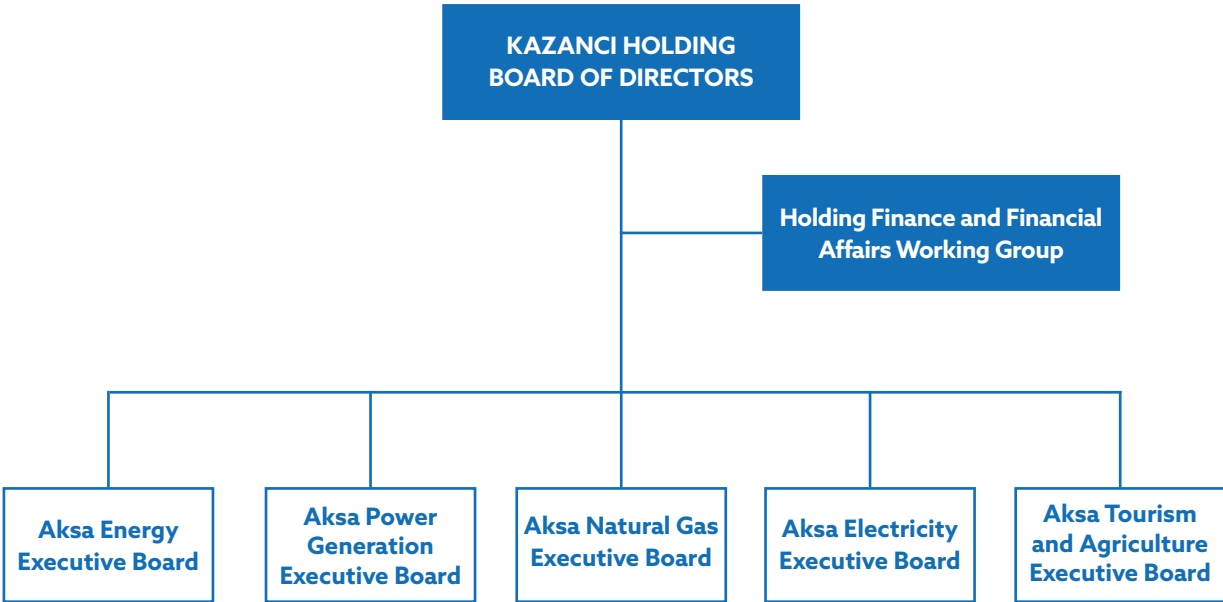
KAZANCI HOLDING BOARD OF DIRECTORS

Holding Finance and Financial Affairs Working Group

Aksa Energy Executive Board

Aksa Power Generation Executive Board

Aksa Natural Gas Executive Board

Aksa Electricity Executive Board

Aksa Tourism and Agriculture Executive Board